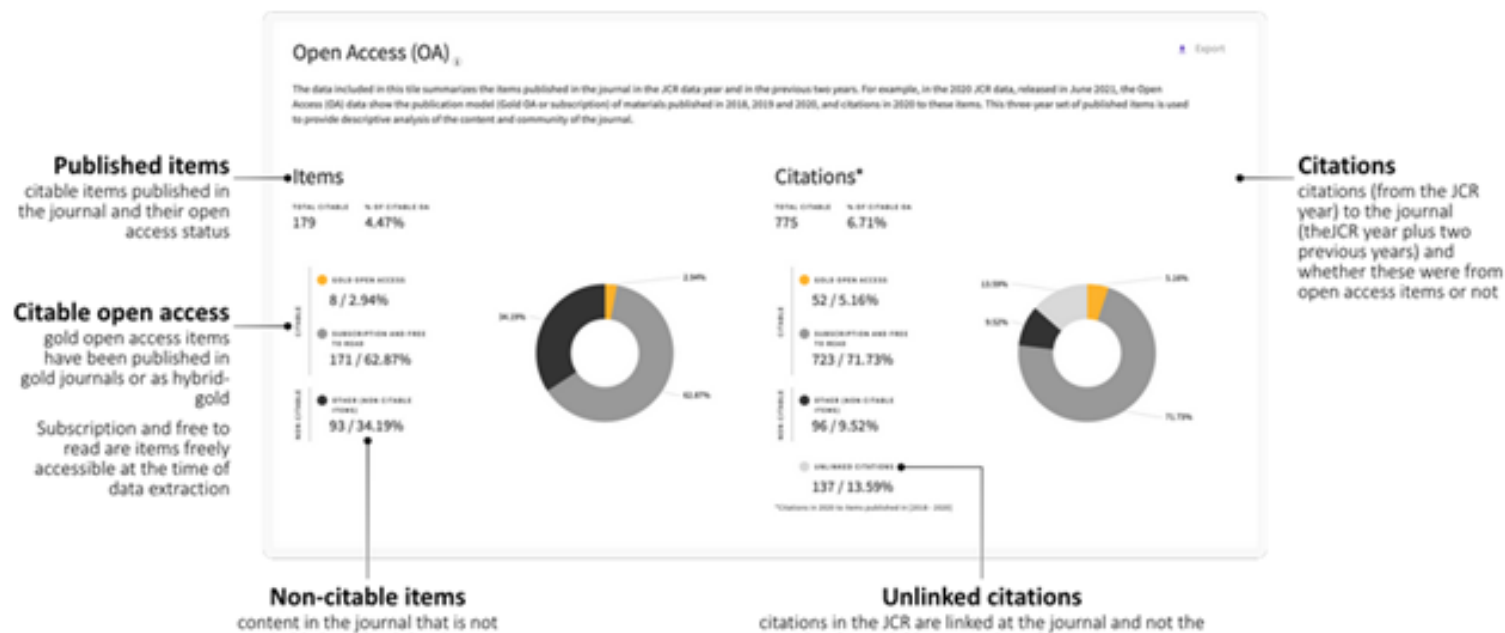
Open Access (OA)

Export

The data included in this tile summarizes the items published in the journal in the JCR data year and in the previous two years. For example, in the 2020 JCR data, released in June 2021, the Open Access (OA) data show the publication model (Gold OA or subscription) of materials published in 2018, 2019 and 2020, and citations in 2020 to these items. This three-year set of published items is used to provide descriptive analysis of the content and community of the journal.

Published items
citable items published in the journal and their open access status

Items

TOTAL CITABLE
179

% OF CITABLE OA
4.47%

CITABLE

GOLD OPEN ACCESS
8 / 2.94%

SUBSCRIPTION AND FREE TO READ
171 / 62.87%

NON CITABLE

OTHER (NON CITABLE ITEMS)
93 / 34.19%

2.94%

34.19%

62.87%

Citations*

TOTAL CITABLE
775

% OF CITABLE OA
6.71%

CITABLE

GOLD OPEN ACCESS
52 / 5.16%

SUBSCRIPTION AND FREE TO READ
723 / 71.73%

NON CITABLE

OTHER (NON CITABLE ITEMS)
96 / 9.52%

UNLINKED CITATIONS
137 / 13.59%

*Citations in 2020 to items published in (2018 - 2020)

13.59%

5.16%

9.52%

71.73%

Citations
citations (from the JCR year) to the journal (theJCR year plus two previous years) and whether these were from open access items or not

Citable open access
gold open access items have been published in gold journals or as hybrid-gold

Subscription and free to read are items freely accessible at the time of data extraction

Non-citable items
content in the journal that is not

Unlinked citations
citations in the JCR are linked at the journal and not the